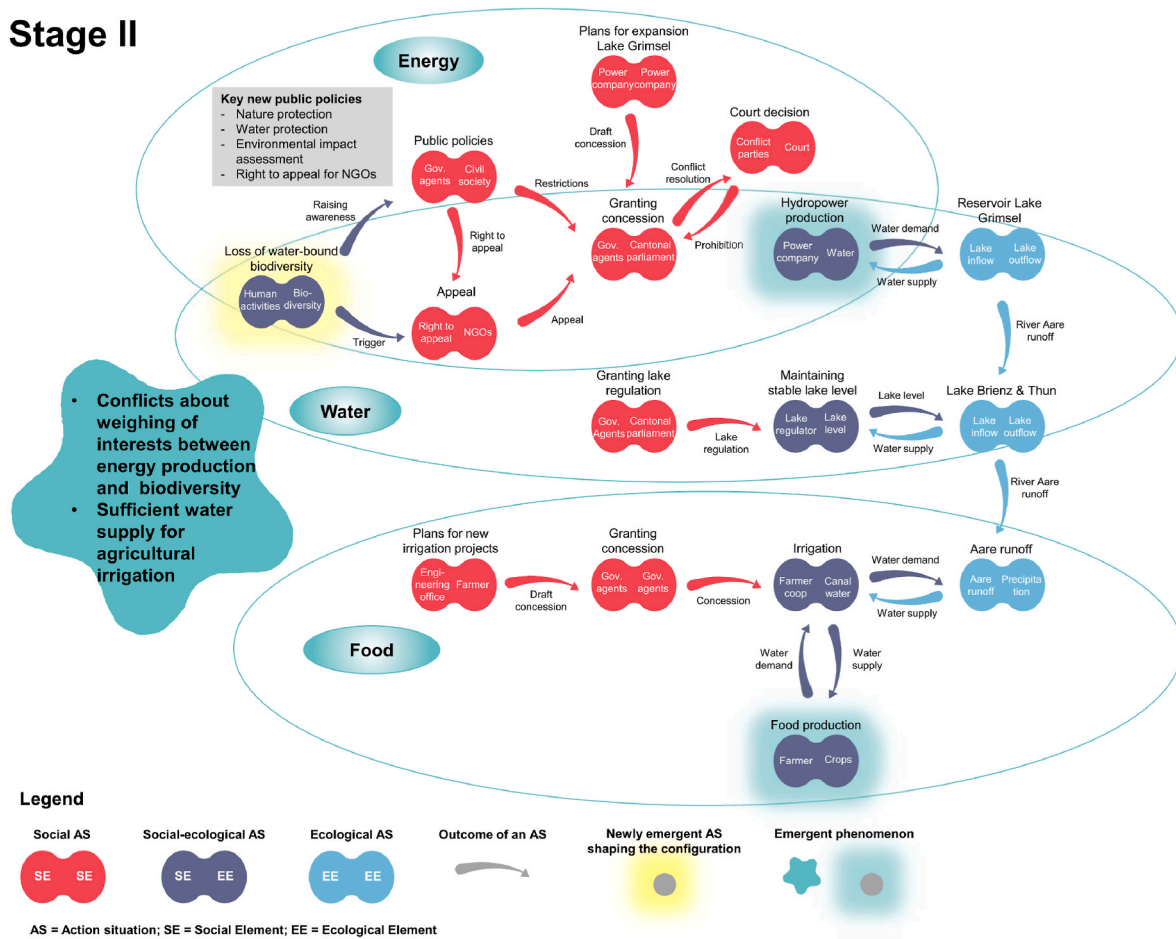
Stage II

Energy

Key new public policies
- Nature protection
- Water protection
- Environmental impact assessment
- Right to appeal for NGOs

Plans for expansion Lake Grimsel
Power company Power company

Draft concession

Court decision
Conflict parties Court

Public policies
Gov. agents Civil society

Restrictions

Conflict resolution

Prohibition

Raising awareness

Right to appeal

Granting concession
Gov. agents Cantonal parliament

Hydropower production
Power company Water

Water demand

Water supply

Reservoir Lake Grimsel
Lake inflow Lake outflow

Loss of water-bound biodiversity
Human activities Biodiversity

Trigger

Appeal
Right to appeal NGOs

Appeal

River Aare runoff

• Conflicts about weighing of interests between energy production and biodiversity
• Sufficient water supply for agricultural irrigation

Water

Granting lake regulation
Gov. Agents Cantonal parliament

Lake regulation

Maintaining stable lake level
Lake regulator Lake level

Lake level

Water supply

Lake Brienz & Thun
Lake inflow Lake outflow

River Aare runoff

Plans for new irrigation projects
Engineering office Farmer

Draft concession

Granting concession
Gov. agents Gov. agents

Concession

Irrigation
Farmer coop Canal water

Water demand

Water supply

Aare runoff
Aare runoff Precipitation

Food

Water demand

Water supply

Food production
Farmer Crops

Legend

Social AS
SE SE

Social-ecological AS
SE EE

Ecological AS
EE EE

Outcome of an AS

Newly emergent AS shaping the configuration

Emergent phenomenon

AS = Action situation; SE = Social Element; EE = Ecological Element